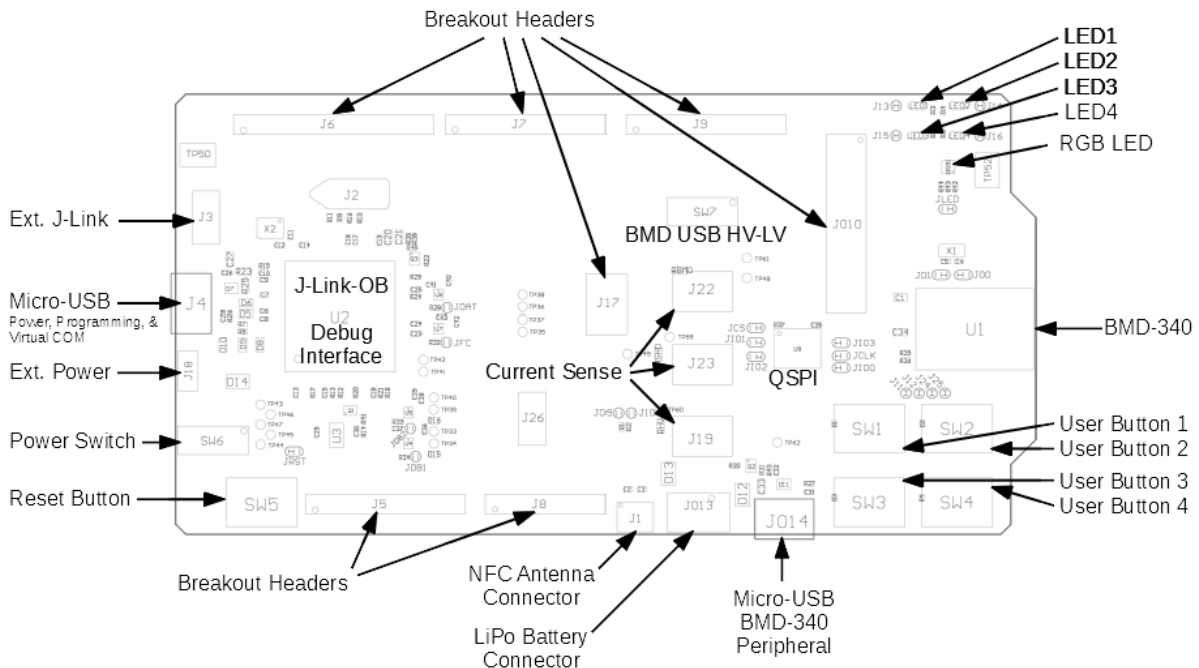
Breakout Headers

LED1
LED2
LED3
LED4
RGB LED

J6
J7
J9
TP50
J2
J3
X2
SW7
BMD USB HV-LV
J010
JLED
X1
J01
J00
J4
J-Link-OB
U2
Debug Interface
J17
J22
U1
J18
D14
JDAT
JFC
J23
QSPI
JC5
J101
J102
J103
JCLK
J100
U8
U3
J26
J19
SW1
SW2
SW6
JRST
JDBI
J09
J10
D13
SW5
J5
J8
J1
J013
J014
SW3
SW4
D12
TP52
TP61
TP62

Ext. J-Link
Micro-USB
Power, Programming, & Virtual COM
Ext. Power
Power Switch
Reset Button

Current Sense

BMD-340
User Button 1
User Button 2
User Button 3
User Button 4

Breakout Headers
NFC Antenna Connector
LiPo Battery Connector
Micro-USB BMD-340 Peripheral